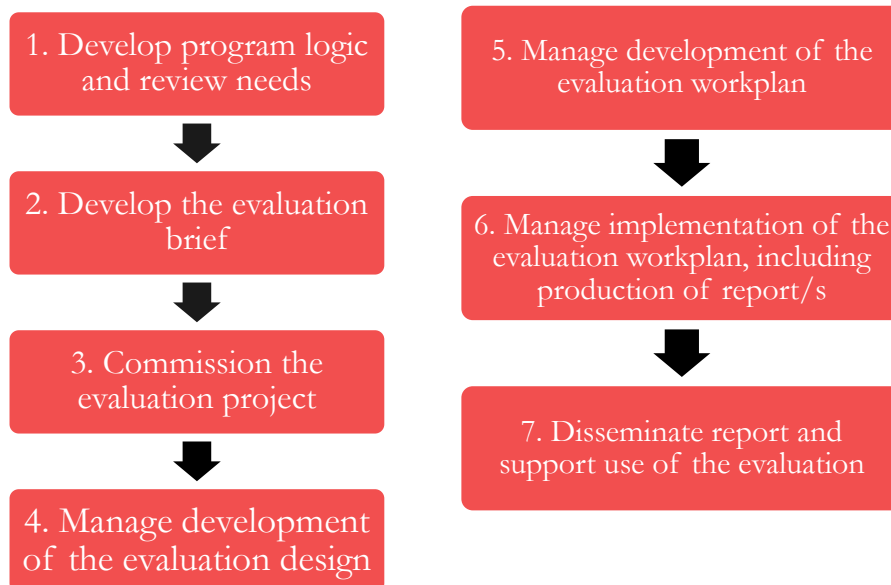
1. Develop program logic and review needs

2. Develop the evaluation brief

3. Commission the evaluation project

4. Manage development of the evaluation design

5. Manage development of the evaluation workplan

6. Manage implementation of the evaluation workplan, including production of report/s

7. Disseminate report and support use of the evaluation